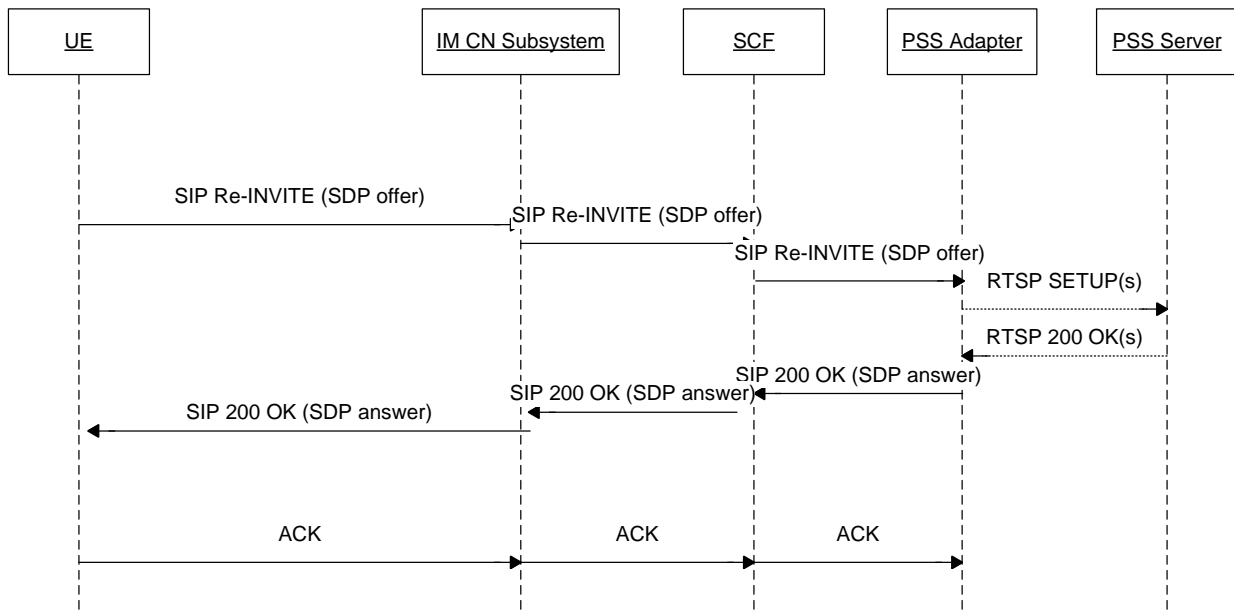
UE

IM CN Subsystem

SCF

PSS Adapter

PSS Server

SIP Re-INVITE (SDP offer)

SIP Re-INVITE (SDP offer)

SIP Re-INVITE (SDP offer)

RTSP SETUP(s)

RTSP 200 OK(s)

SIP 200 OK (SDP answer)

SIP 200 OK (SDP answer)

SIP 200 OK (SDP answer)

ACK

ACK

ACK